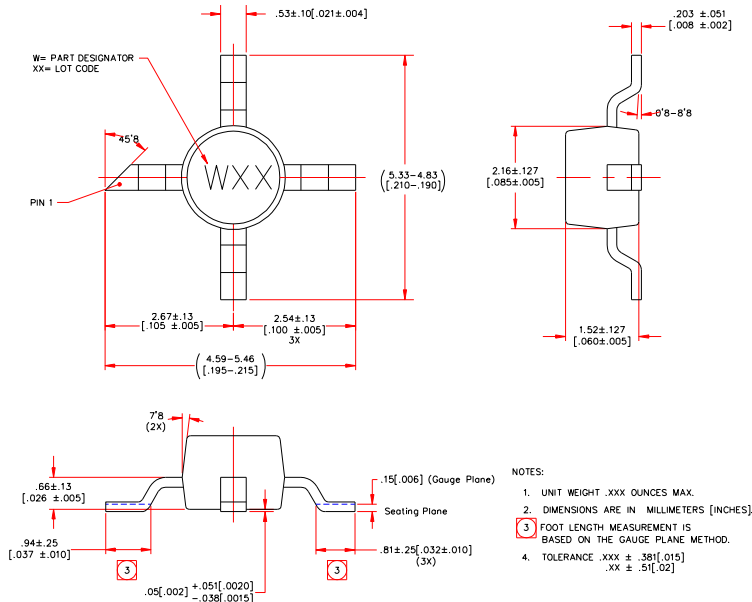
.53±.10[.021±.004]

W= PART DESIGNATOR
XX= LOT CODE

45°8

WXX

PIN 1

$\left(\begin{array}{c}5.33-4.83\\ .210-.190\end{array}\right)$

2.67±.13
[.105 ±.005]

2.54±.13
[.100 ±.005]
3X

$\left(\begin{array}{c}4.59-5.46\\ .195-.215\end{array}\right)$

.203 ±.051
[.008 ±.002]

0°8-8°8

2.16±.127
[.085±.005]

1.52±.127
[.060±.005]

7°8
(2X)

.66±.13
[.026 ±.005]

.15[.006] (Gauge Plane)

Seating Plane

.94±.25
[.037 ±.010]

3

.05[.002] $^{+.051[.0020]}_{-.038[.0015]}$

3

.81±.25[.032±.010]
(3X)

NOTES:

1. UNIT WEIGHT .XXX OUNCES MAX.

2. DIMENSIONS ARE IN MILLIMETERS [INCHES].

3 FOOT LENGTH MEASUREMENT IS BASED ON THE GAUGE PLANE METHOD.

4. TOLERANCE .XXX ± .381[.015]
.XX ± .51[.02]